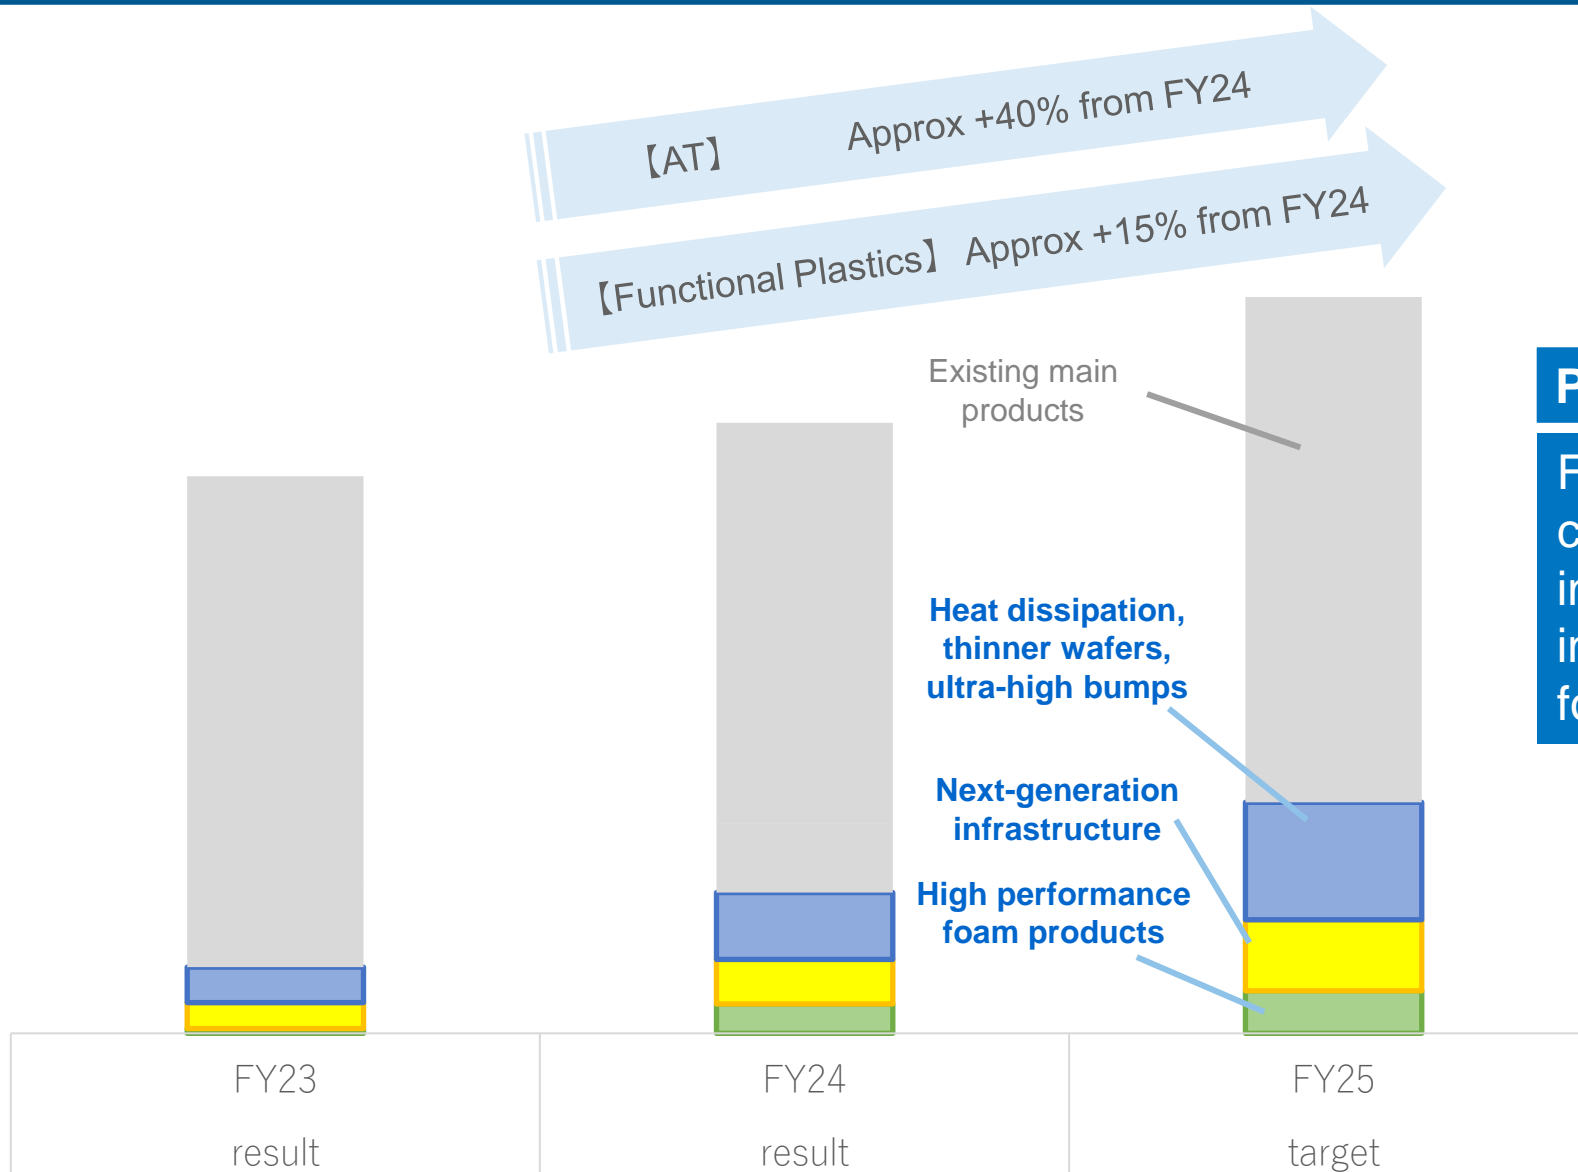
【AT】 Approx +40% from FY24

【Functional Plastics】 Approx +15% from FY24

Existing main products

Heat dissipation, thinner wafers, ultra-high bumps

Next-generation infrastructure

High performance foam products

| FY23 | FY24 | FY25 |
|---|---|---|
| result | result | target |

P

F
c
i
i
f